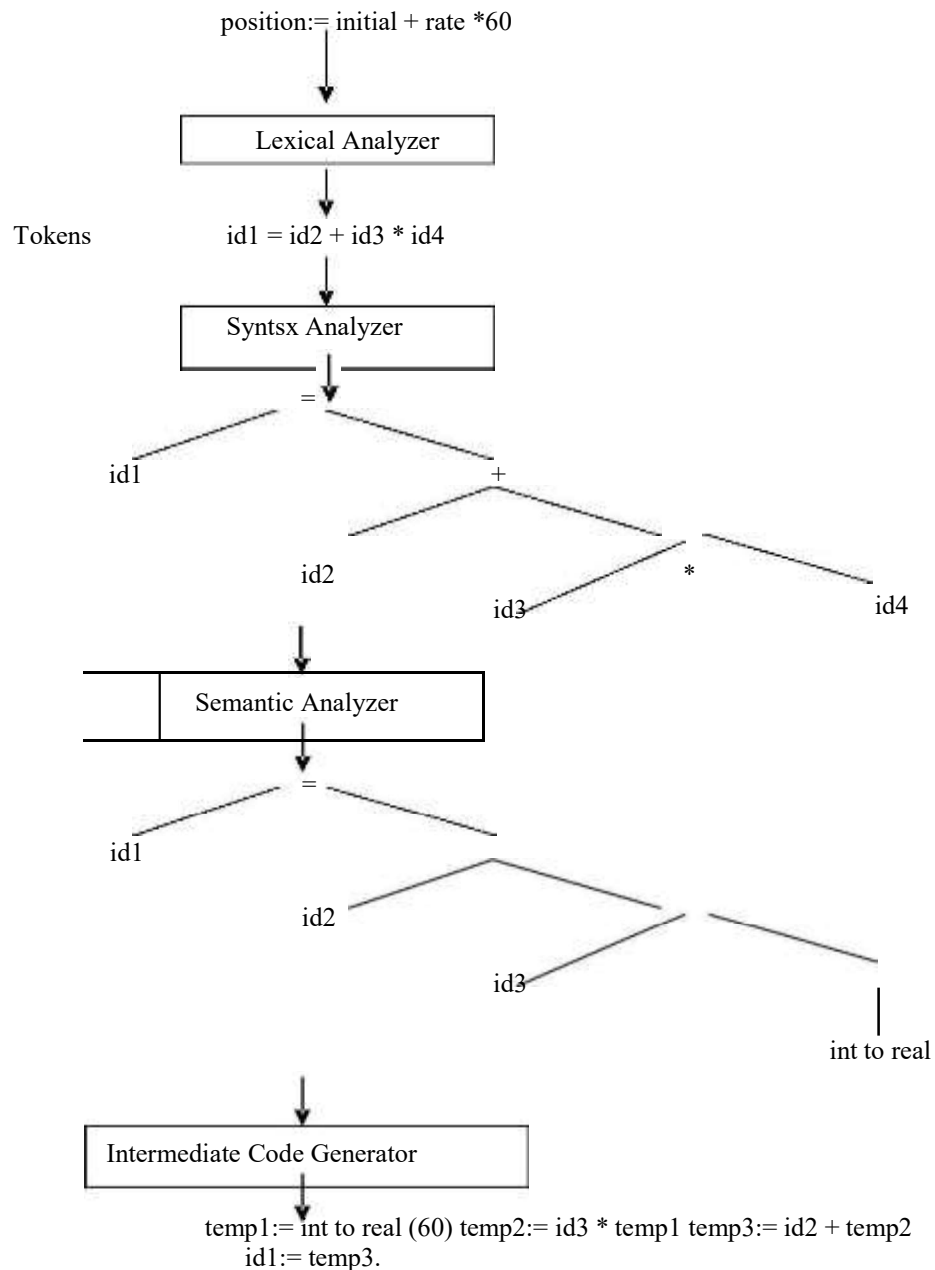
position:= initial + rate *60

Lexical Analyzer

Tokens

id1 = id2 + id3 * id4

Syntsx Analyzer

=

id1

+

id2

*

id3

id4

Semantic Analyzer

=

id1

id2

id3

int to real

Intermediate Code Generator

temp1:= int to real (60) temp2:= id3 * temp1 temp3:= id2 + temp2 id1:= temp3.